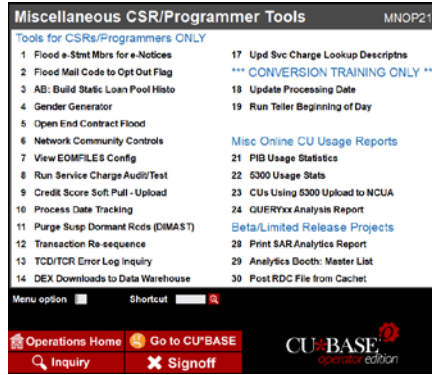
Miscellaneous CSR/Programmer Tools MNOP21

Tools for CSRs/Programmers ONLY

1 Flood e-Stmt Mbrs for e-Notices
2 Flood Mail Code to Opt Out Flag
3 AB: Build Static Loan Pool Histo
4 Gender Generator
5 Open End Contract Flood
6 Network Community Controls
7 View EOMFILES Config
8 Run Service Charge Audit/Test
9 Credit Score Soft Pull - Upload
10 Process Date Tracking
11 Purge Susp Dormant Rcds (DIMAST)
12 Transaction Re-sequence
13 TCD/TCR Error Log inquiry
14 DEX Downloads to Data Warehouse

17 Upd Svc Charge Lookup Descriptns

*** CONVERSION TRAINING ONLY ***

18 Update Processing Date
19 Run Teller Beginning of Day

Misc Online CU Usage Reports

21 PIB Usage Statistics
22 5300 Usage Stats
23 CUs Using 5300 Upload to NCUA
24 QUERYxx Analysis Report

Beta/Limited Release Projects

28 Print SAR Analytics Report
29 Analytics Booth: Master List
30 Post RDC File from Cachet

Menu option

Shortcut

Operations Home
Go to CU*BASE
Inquiry
Signoff

CU*BASE operator edition